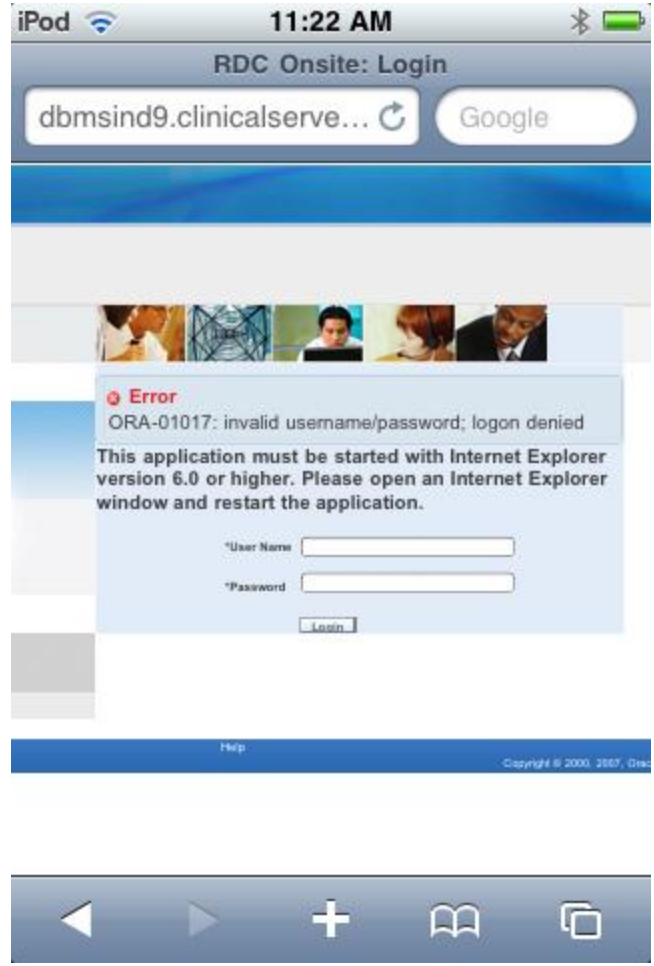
iPod 11:22 AM

RDC Onsite: Login

dbmsind9.clinicalserve…

Google

Error
ORA-01017: invalid username/password; logon denied

This application must be started with Internet Explorer version 6.0 or higher. Please open an Internet Explorer window and restart the application.

*User Name

*Password

Login

Help

Copyright © 2000, 2007, Orac